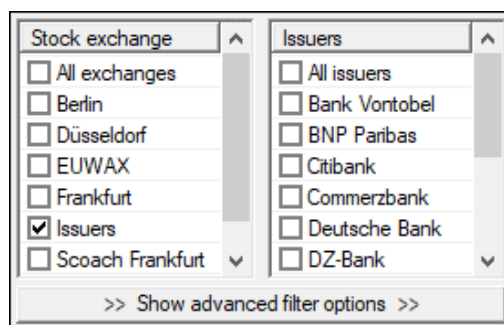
Stock exchange

All exchanges
Berlin
Düsseldorf
EUWAX
Frankfurt
☑ Issuers
Scoach Frankfurt

Issuers

All issuers
Bank Vontobel
BNP Paribas
Citibank
Commerzbank
Deutsche Bank
DZ-Bank

>> Show advanced filter options >>